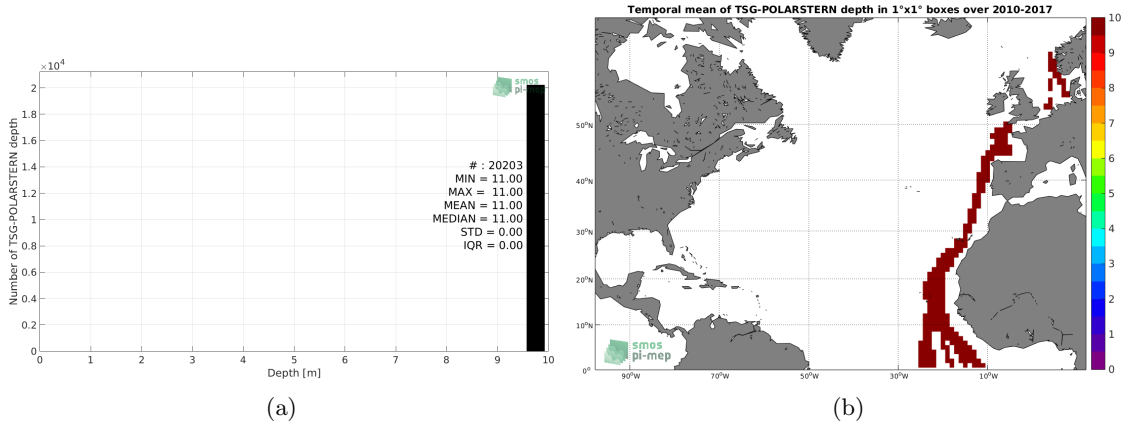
$\times10^4$
2
1.8
1.6
1.4
1.2
1
0.8
0.6
0.4
0.2
0
Number of TSG-POLARSTERN depth
smos
pi-mep
# : 20203
MIN = 11.00
MAX = 11.00
MEAN = 11.00
MEDIAN = 11.00
STD = 0.00
IQR = 0.00
0 1 2 3 4 5 6 7 8 9 10
Depth [m]

(a)

Temporal mean of TSG-POLARSTERN depth in 1°x1° boxes over 2010-2017

50°N
40°N
30°N
20°N
10°N
0°
90°W 70°W 50°W 30°W 10°W
smos
pi-mep
10
9
8
7
6
5
4
3
2
1
0

(b)